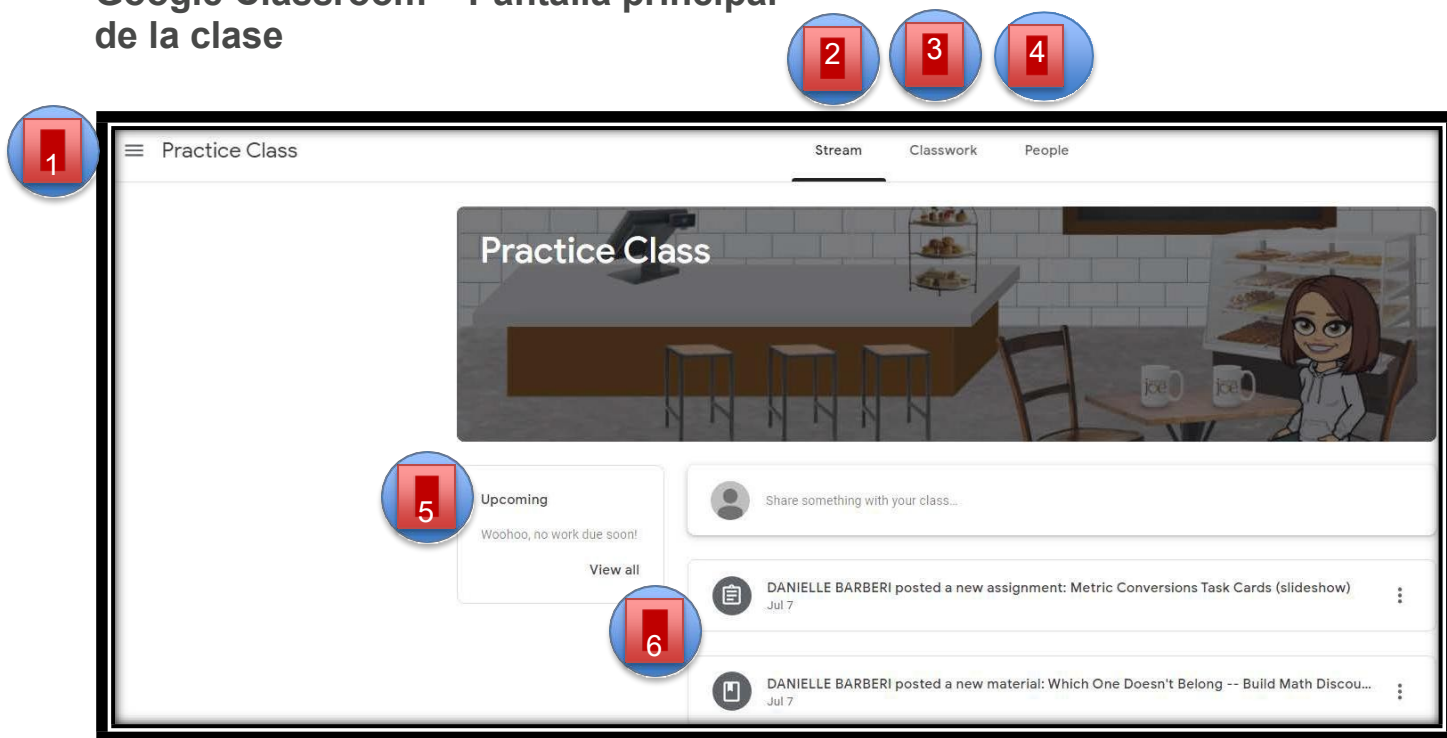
Google Classroom – Pantalla principal de la clase

2 3 4

1

Practice Class

Stream Classwork People

Practice Class

joe joe

5

Upcoming

Woohoo, no work due soon!

View all

Share something with your class...

DANIELLE BARBERI posted a new assignment: Metric Conversions Task Cards (slideshow)
Jul 7

6

DANIELLE BARBERI posted a new material: Which One Doesn't Belong -- Build Math Discou...
Jul 7